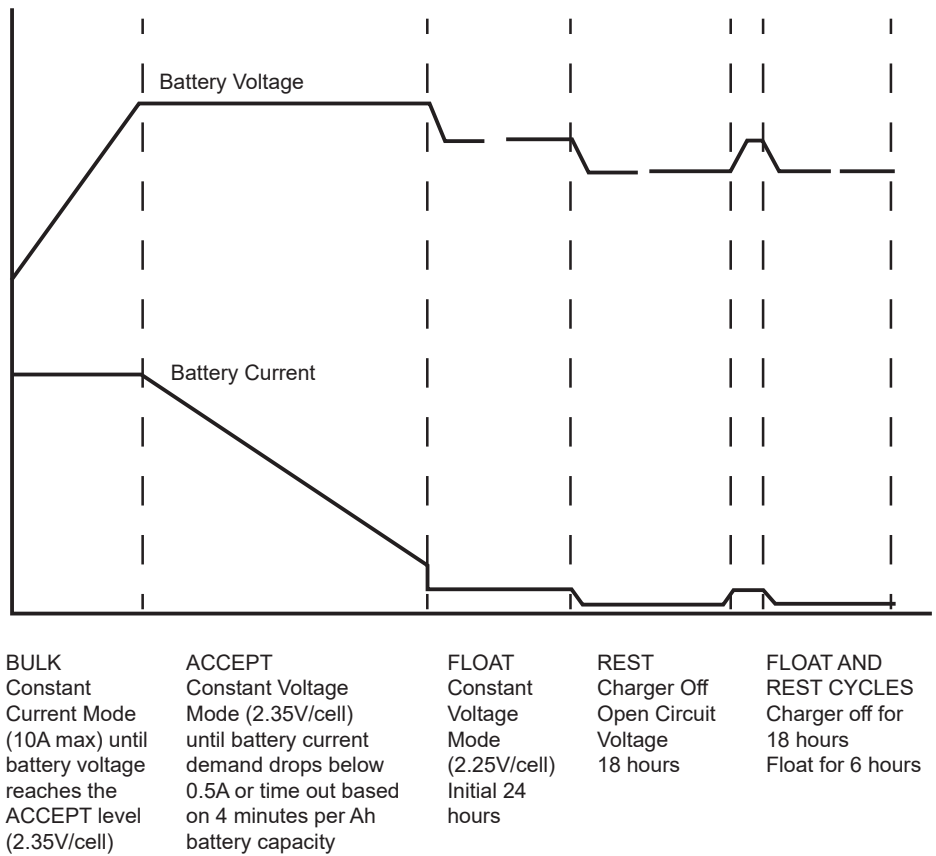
Battery Voltage

Battery Current

BULK
Constant Current Mode (10A max) until battery voltage reaches the ACCEPT level (2.35V/cell)

ACCEPT
Constant Voltage Mode (2.35V/cell) until battery current demand drops below 0.5A or time out based on 4 minutes per Ah battery capacity

FLOAT
Constant Voltage Mode (2.25V/cell) Initial 24 hours

REST
Charger Off Open Circuit Voltage 18 hours

FLOAT AND REST CYCLES
Charger off for 18 hours
Float for 6 hours